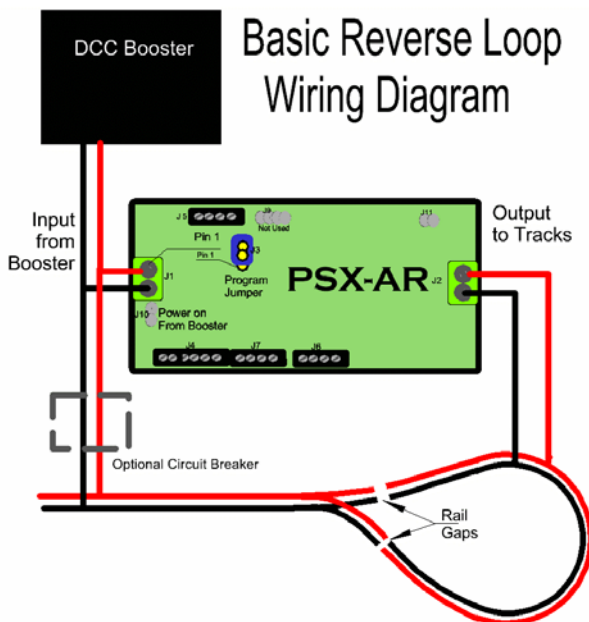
DCC Booster

Basic Reverse Loop Wiring Diagram

Input from Booster

J5

J9 Not Used

J11

Output to Tracks

Pin 1

J3

Pin 1

J1

Program Jumper

PSX-AR

J2

J10

Power on From Booster

J4

J7

J6

Optional Circuit Breaker

Rail Gaps